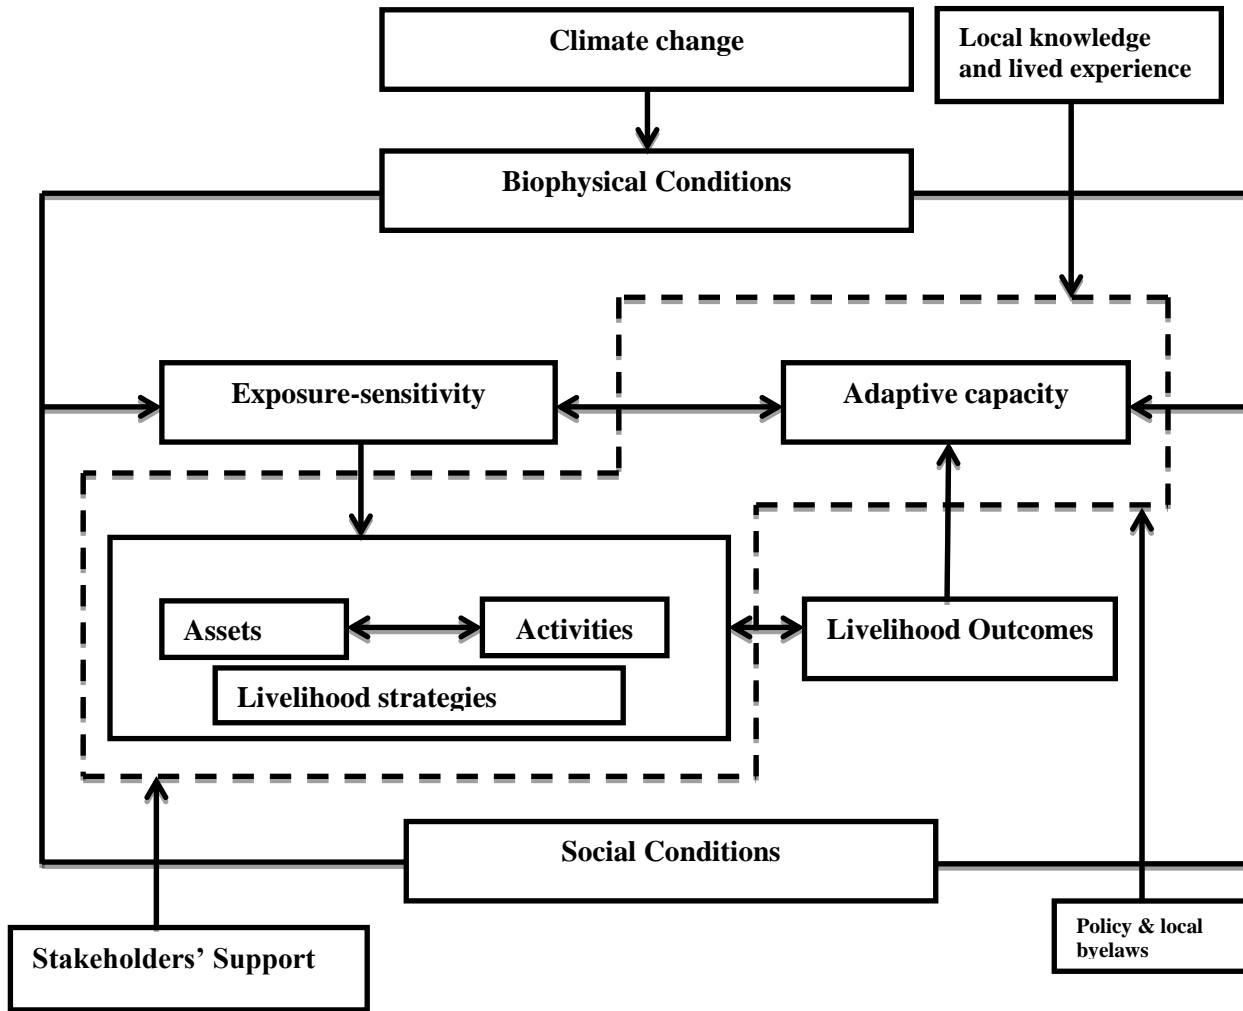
Climate change

Local knowledge and lived experience

Biophysical Conditions

Exposure-sensitivity

Adaptive capacity

Assets

Activities

Livelihood strategies

Livelihood Outcomes

Social Conditions

Stakeholders' Support

Policy & local byelaws